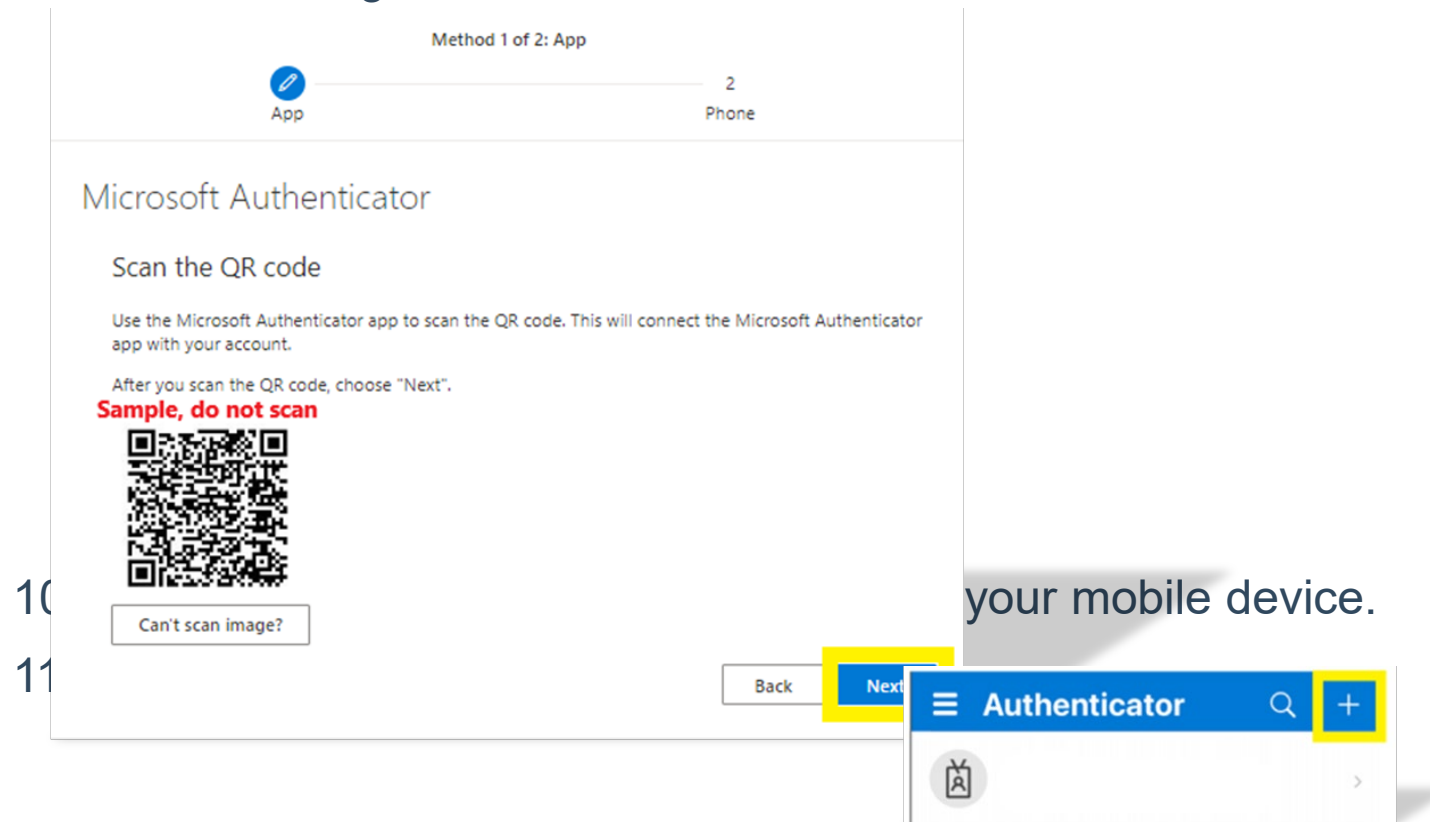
Method 1 of 2: App

2

App

Phone

Microsoft Authenticator

Scan the QR code

Use the Microsoft Authenticator app to scan the QR code. This will connect the Microsoft Authenticator app with your account.

After you scan the QR code, choose "Next".

Sample, do not scan

Can't scan image?

10 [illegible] your mobile device.

11 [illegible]

Back

Next

Authenticator

+